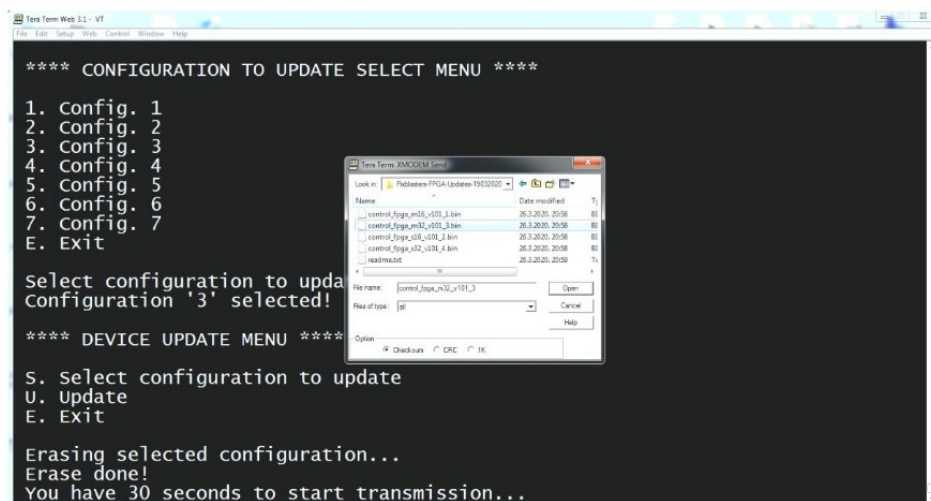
Tera Term Web 3.1 - VT
File Edit Setup Web Control Window Help

**** CONFIGURATION TO UPDATE SELECT MENU ****

1. Config. 1
2. Config. 2
3. Config. 3
4. Config. 4
5. Config. 5
6. Config. 6
7. Config. 7
E. Exit

Select configuration to upda
Configuration '3' selected!

**** DEVICE UPDATE MENU ****

S. Select configuration to update
U. Update
E. Exit

Erasing selected configuration...
Erase done!
You have 30 seconds to start transmission...

Tera Term: XMODEM Send
Look in: Fieblasters-FPGA-Updates-15032020
Name
Date modified
control_fpga_m16_v101_1.bin 26.3.2020. 20:58
control_fpga_m32_v101_3.bin 26.3.2020. 20:58
control_fpga_s16_v101_2.bin 26.3.2020. 20:58
control_fpga_s32_v101_4.bin 26.3.2020. 20:58
readme.txt 26.3.2020. 20:59
File name: control_fpga_m32_v101_3
Open
Files of type: all
Cancel
Help
Option
Checksum CRC 1K